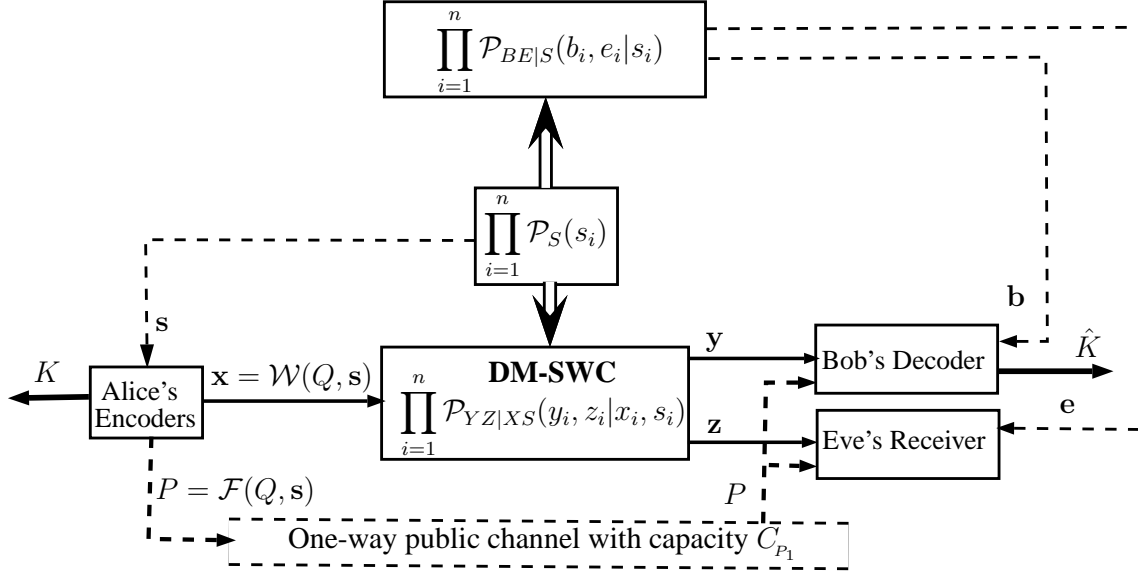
$\prod_{i=1}^{n} \mathcal{P}_{BE|S}(b_i, e_i|s_i)$

$\prod_{i=1}^{n} \mathcal{P}_{S}(s_i)$

$\mathbf{s}$

$\mathbf{b}$

$K$

Alice's Encoders

$\mathbf{x} = \mathcal{W}(Q, \mathbf{s})$

DM-SWC

$\prod_{i=1}^{n} \mathcal{P}_{YZ|XS}(y_i, z_i|x_i, s_i)$

$\mathbf{y}$

$\mathbf{z}$

Bob's Decoder

$\hat{K}$

$\mathbf{e}$

Eve's Receiver

$P = \mathcal{F}(Q, \mathbf{s})$

$P$

One-way public channel with capacity $C_{P_1}$